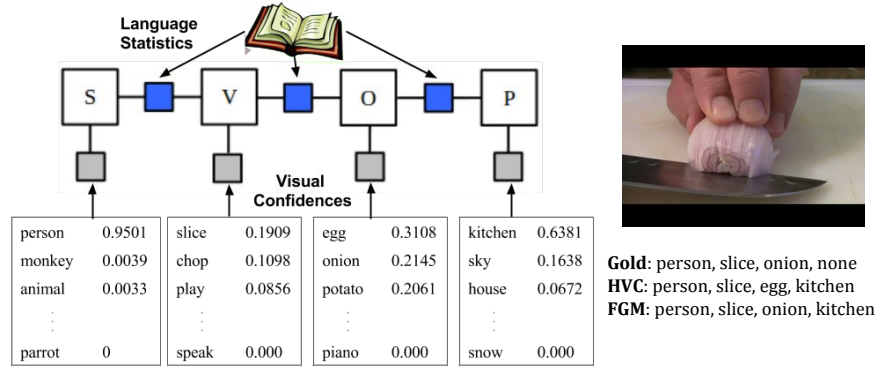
Language Statistics

S V O P

Visual Confidences

| person | 0.9501 |
|---|---|
| monkey | 0.0039 |
| animal | 0.0033 |
| ⋮ | |
| parrot | 0 |

| slice | 0.1909 |
|---|---|
| chop | 0.1098 |
| play | 0.0856 |
| ⋮ | |
| speak | 0.000 |

| egg | 0.3108 |
|---|---|
| onion | 0.2145 |
| potato | 0.2061 |
| ⋮ | |
| piano | 0.000 |

| kitchen | 0.6381 |
|---|---|
| sky | 0.1638 |
| house | 0.0672 |
| ⋮ | |
| snow | 0.000 |

**Gold**: person, slice, onion, none
**HVC**: person, slice, egg, kitchen
**FGM**: person, slice, onion, kitchen